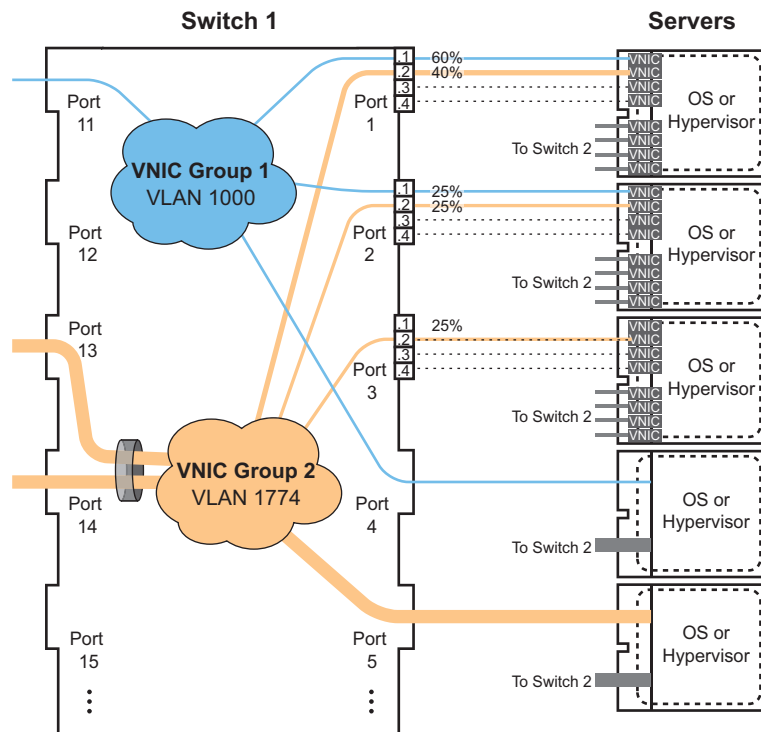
Switch 1

Servers

Port 11

Port 12

Port 13

Port 14

Port 15

VNIC Group 1
VLAN 1000

VNIC Group 2
VLAN 1774

.1 .2 .3 .4
Port 1

.1 .2 .3 .4
Port 2

.1 .2 .3 .4
Port 3

Port 4

Port 5

60%
40%

25%
25%

25%

VNIC
VNIC
VNIC
VNIC

OS or Hypervisor

To Switch 2

VNIC
VNIC
VNIC
VNIC

VNIC
VNIC
VNIC
VNIC

OS or Hypervisor

To Switch 2

VNIC
VNIC
VNIC
VNIC

VNIC
VNIC
VNIC
VNIC

OS or Hypervisor

To Switch 2

VNIC
VNIC
VNIC
VNIC

OS or Hypervisor

To Switch 2

OS or Hypervisor

To Switch 2